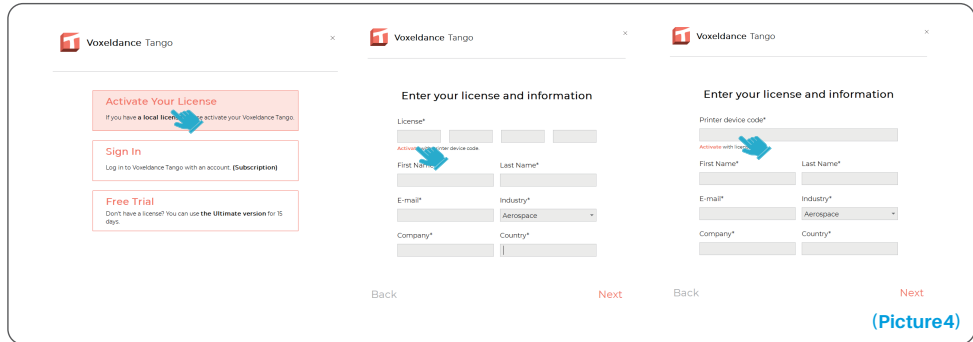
Voxeldance Tango

×

Activate Your License

If you have a local licen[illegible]se activate your Voxeldance Tango.

Sign In

Log in to Voxeldance Tango with an account. (Subscription)

Free Trial

Don't have a license? You can use the Ultimate version for 15 days.

Voxeldance Tango

×

Enter your license and information

License*

Activate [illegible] printer device code

First Name*

Last Name*

E-mail*

Industry*

Aerospace

Company*

Country*

Back

Next

Voxeldance Tango

×

Enter your license and information

Printer device code*

Activate with lice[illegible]

First Name*

Last Name*

E-mail*

Industry*

Aerospace

Company*

Country*

Back

Next

(Picture4)